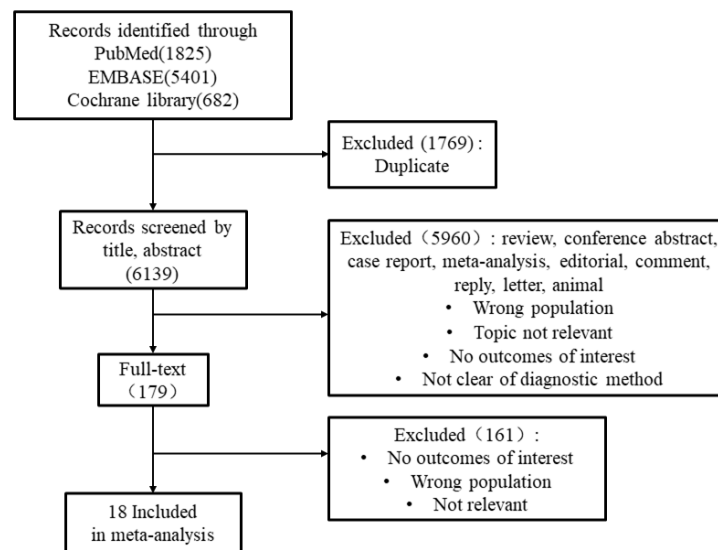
Records identified through
PubMed(1825)
EMBASE(5401)
Cochrane library(682)

Excluded (1769) :
Duplicate

Records screened by title, abstract
(6139)

Excluded（5960）: review, conference abstract, case report, meta-analysis, editorial, comment, reply, letter, animal
• Wrong population
• Topic not relevant
• No outcomes of interest
• Not clear of diagnostic method

Full-text
（179）

Excluded（161）:
• No outcomes of interest
• Wrong population
• Not relevant

18 Included
in meta-analysis